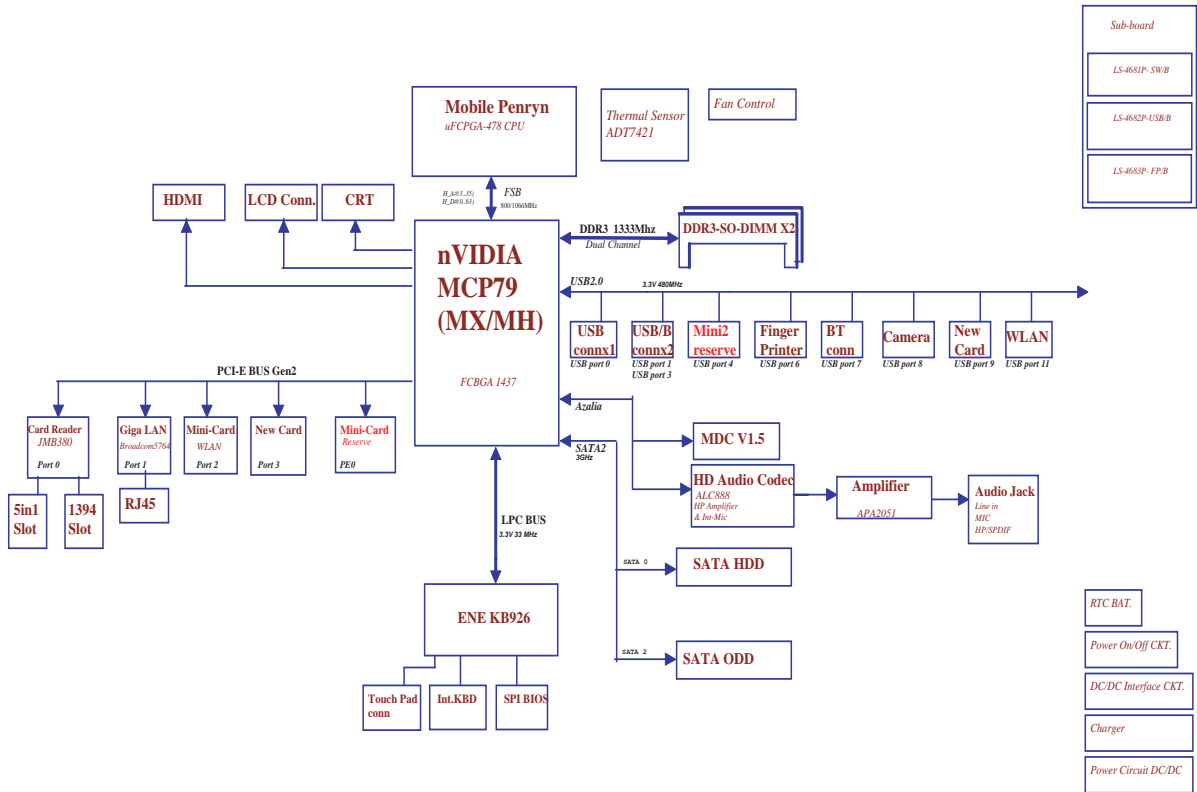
Sub-board

LS-4681P- SW/B

LS-4682P-USB/B

LS-4683P- FP/B

Mobile Penryn
uFCPGA-478 CPU

Thermal Sensor
ADT7421

Fan Control

HDMI

LCD Conn.

CRT

H_A#(3..35)
H_D#(0..63)

FSB
800/1066MHz

DDR3 1333Mhz
Dual Channel

DDR3-SO-DIMM X2

nVIDIA
MCP79
(MX/MH)

FCBGA 1437

USB2.0

3.3V 480MHz

USB connx1
USB port 0

USB/B connx2
USB port 1
USB port 3

Mini2 reserve
USB port 4

Finger Printer
USB port 6

BT conn
USB port 7

Camera
USB port 8

New Card
USB port 9

WLAN
USB port 11

PCI-E BUS Gen2

Card Reader
JMB380
Port 0

Giga LAN
Broadcom5764
Port 1

Mini-Card
WLAN
Port 2

New Card
Port 3

Mini-Card
Reserve
PE0

5in1 Slot

1394 Slot

RJ45

Azalia

MDC V1.5

SATA2
3GHz

HD Audio Codec
ALC888
HP Amplifier
& Int-Mic

Amplifier
APA2051

Audio Jack
Line in
MIC
HP/SPDIF

LPC BUS
3.3V 33 MHz

SATA 0

SATA HDD

SATA 2

SATA ODD

ENE KB926

Touch Pad conn

Int.KBD

SPI BIOS

RTC BAT.

Power On/Off CKT.

DC/DC Interface CKT.

Charger

Power Circuit DC/DC